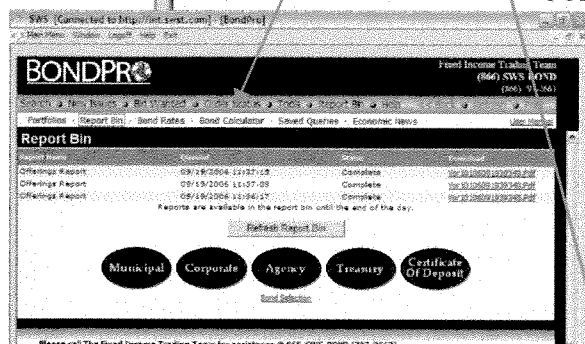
SWS [Connected to http://int.swst.com] - [BondPro]

New Menu Window Logoff Help Exit

BONDPRO

Fixed Income Trading Team
(866) SWS BOND
(866) 797-2663

Search • New Issues • Bid Wanted • Order Status • Tools • Report Bin • Help

Portfolios · Report Bin · Bond Rates · Bond Calculator · Saved Queries · Economic News

User Manual

Report Bin

| Report Name | Created | Status | Download |
|---|---|---|---|
| Offerings Report | 09/19/2006 11:37:18 | Complete | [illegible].Pdf |
| Offerings Report | 09/19/2006 11:37:09 | Complete | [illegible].Pdf |
| Offerings Report | 09/19/2006 11:36:17 | Complete | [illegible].Pdf |

Reports are available in the report bin until the end of the day.

Refresh Report Bin

Municipal Corporate Agency Treasury Certificate Of Deposit

Bond Selection

Please call The Fixed Income Trading Team for assistance @ 866-SWS-BOND (797-2663)